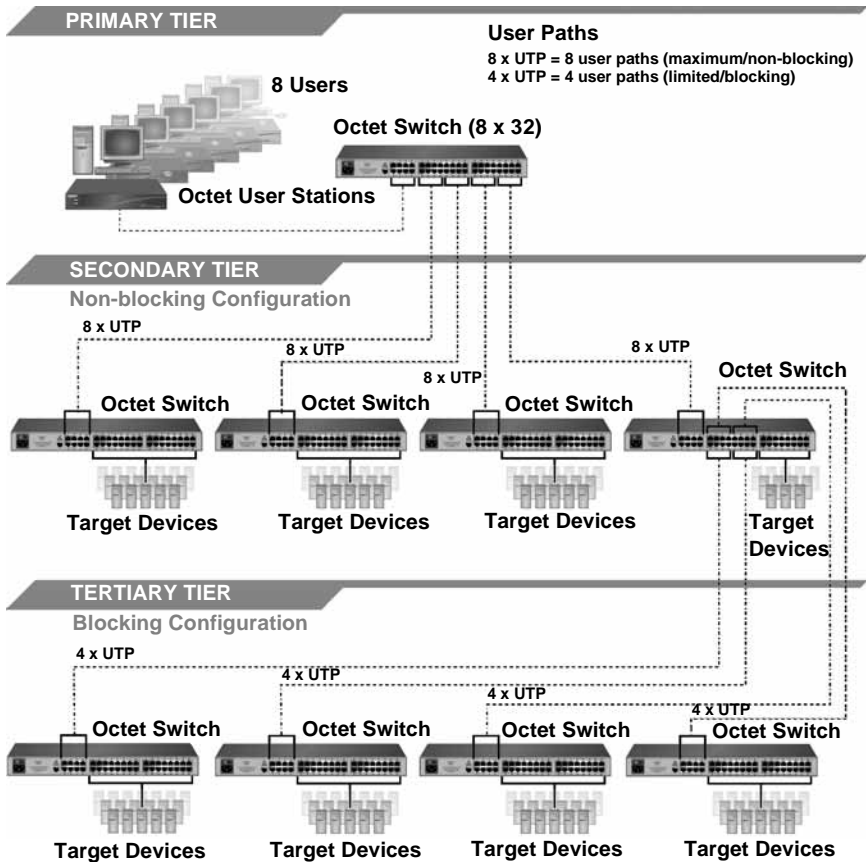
PRIMARY TIER

User Paths
8 x UTP = 8 user paths (maximum/non-blocking)
4 x UTP = 4 user paths (limited/blocking)

8 Users

Octet Switch (8 x 32)

Octet User Stations

SECONDARY TIER
Non-blocking Configuration

8 x UTP
8 x UTP
8 x UTP
8 x UTP

Octet Switch
Octet Switch
Octet Switch
Octet Switch

Target Devices
Target Devices
Target Devices
Target Devices

TERTIARY TIER
Blocking Configuration

4 x UTP
4 x UTP
4 x UTP
4 x UTP

Octet Switch
Octet Switch
Octet Switch
Octet Switch

Target Devices
Target Devices
Target Devices
Target Devices